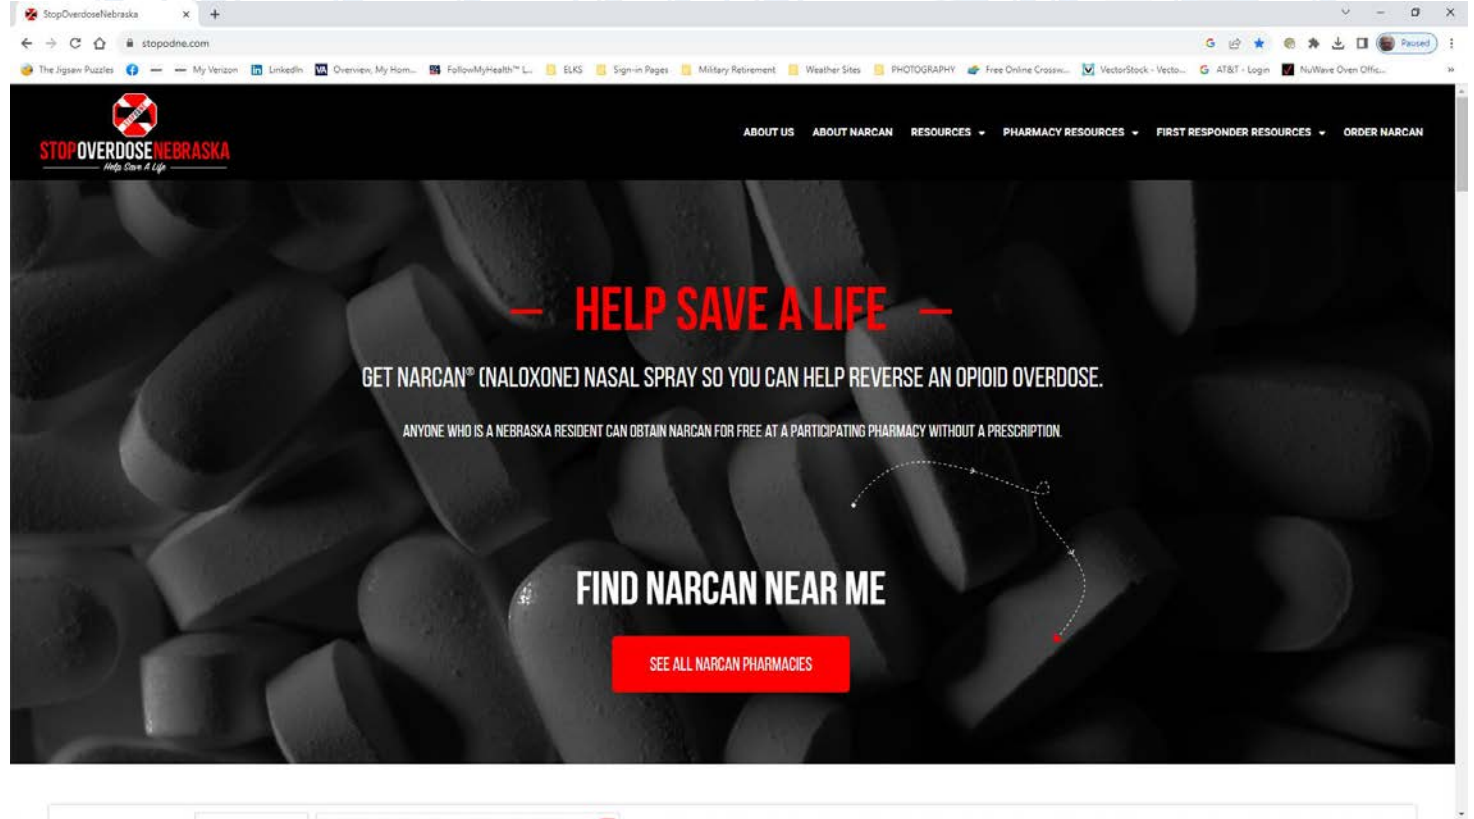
StopOverdoseNebraska × +

stopodne.com

Paused

The Jigsaw Puzzles — My Verizon LinkedIn Overview, My Hom... FollowMyHealth™ L... ELKS Sign-in Pages Military Retirement Weather Sites PHOTOGRAPHY Free Online Crossw... VectorStock - Vecto... AT&T - Login NuWave Oven Offic...

STOPOVERDOSENEBRASKA
Help Save A Life

ABOUT US ABOUT NARCAN RESOURCES PHARMACY RESOURCES FIRST RESPONDER RESOURCES ORDER NARCAN

— HELP SAVE A LIFE —

GET NARCAN® (NALOXONE) NASAL SPRAY SO YOU CAN HELP REVERSE AN OPIOID OVERDOSE.

ANYONE WHO IS A NEBRASKA RESIDENT CAN OBTAIN NARCAN FOR FREE AT A PARTICIPATING PHARMACY WITHOUT A PRESCRIPTION.

FIND NARCAN NEAR ME

SEE ALL NARCAN PHARMACIES